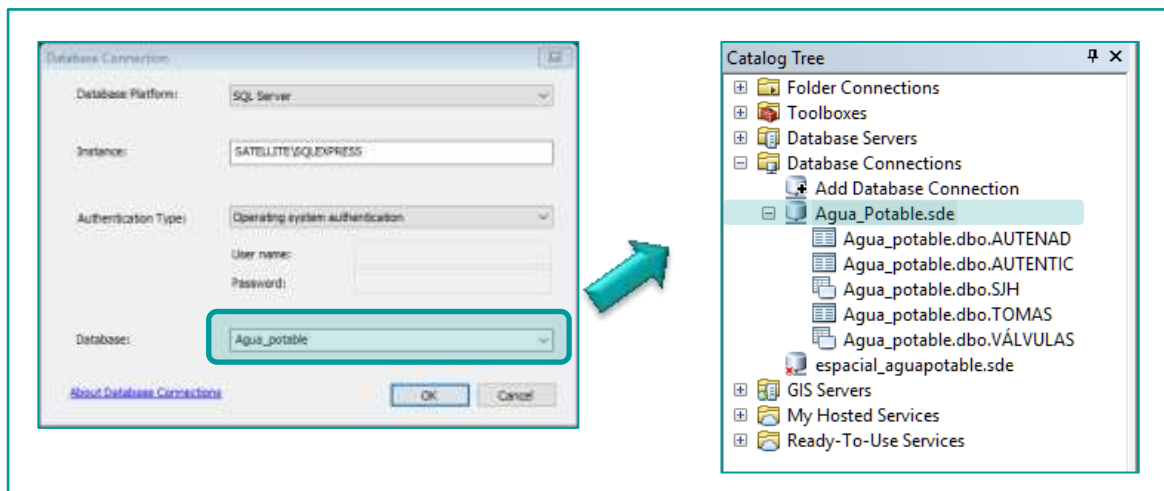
Database Connection

Database Platform: SQL Server

Instance: SATELLITE\SQLEXPRESS

Authentication Type: Operating system authentication

User name:

Password:

Database: Agua_potable

About Database Connections

OK

Cancel

Catalog Tree

Folder Connections
Toolboxes
Database Servers
Database Connections
Add Database Connection
Agua_Potable.sde
Agua_potable.dbo.AUTENAD
Agua_potable.dbo.AUTENTIC
Agua_potable.dbo.SJH
Agua_potable.dbo.TOMAS
Agua_potable.dbo.VÁLVULAS
espacial_aguapotable.sde
GIS Servers
My Hosted Services
Ready-To-Use Services